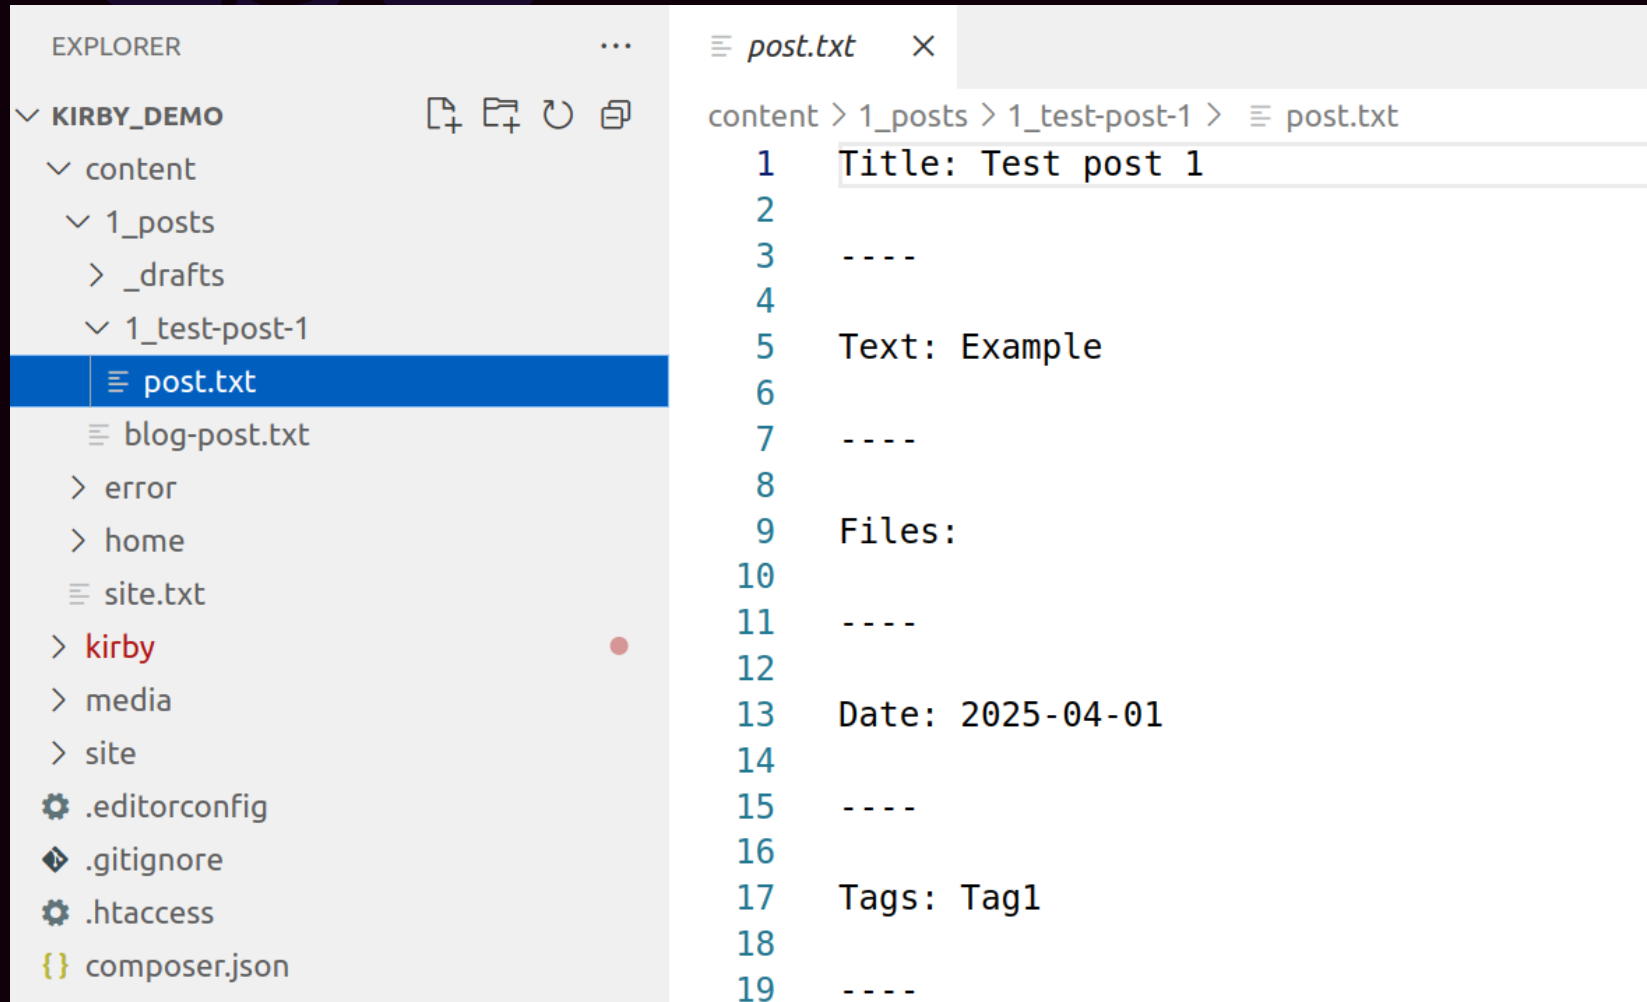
EXPLORER ···

KIRBY_DEMO
content
1_posts
_drafts
1_test-post-1
post.txt
blog-post.txt
error
home
site.txt
kirby
media
site
.editorconfig
.gitignore
.htaccess
composer.json

post.txt ×

content > 1_posts > 1_test-post-1 > post.txt

1 Title: Test post 1
2
3 ----
4
5 Text: Example
6
7 ----
8
9 Files:
10
11 ----
12
13 Date: 2025-04-01
14
15 ----
16
17 Tags: Tag1
18
19 ----